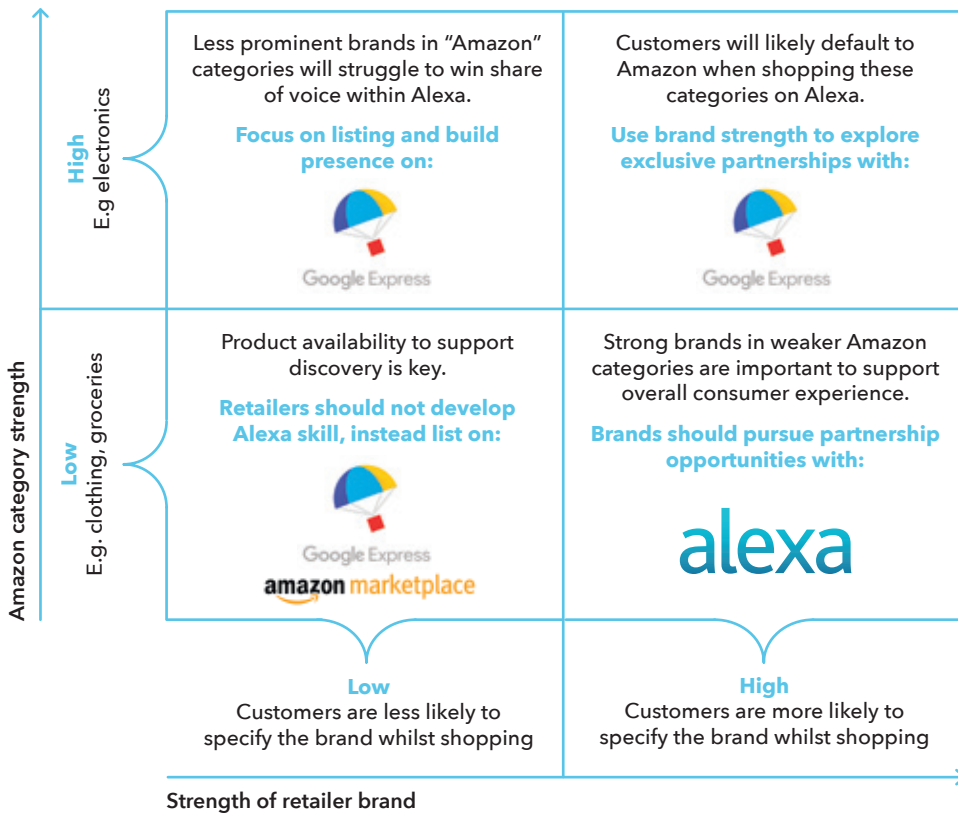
High
E.g electronics

Less prominent brands in "Amazon" categories will struggle to win share of voice within Alexa.

Focus on listing and build presence on:

Google Express

Customers will likely default to Amazon when shopping these categories on Alexa.

Use brand strength to explore exclusive partnerships with:

Google Express

Low
E.g. clothing, groceries

Product availability to support discovery is key.

Retailers should not develop Alexa skill, instead list on:

Google Express

amazon marketplace

Strong brands in weaker Amazon categories are important to support overall consumer experience.

Brands should pursue partnership opportunities with:

alexa

Amazon category strength

Low
Customers are less likely to specify the brand whilst shopping

High
Customers are more likely to specify the brand whilst shopping

Strength of retailer brand